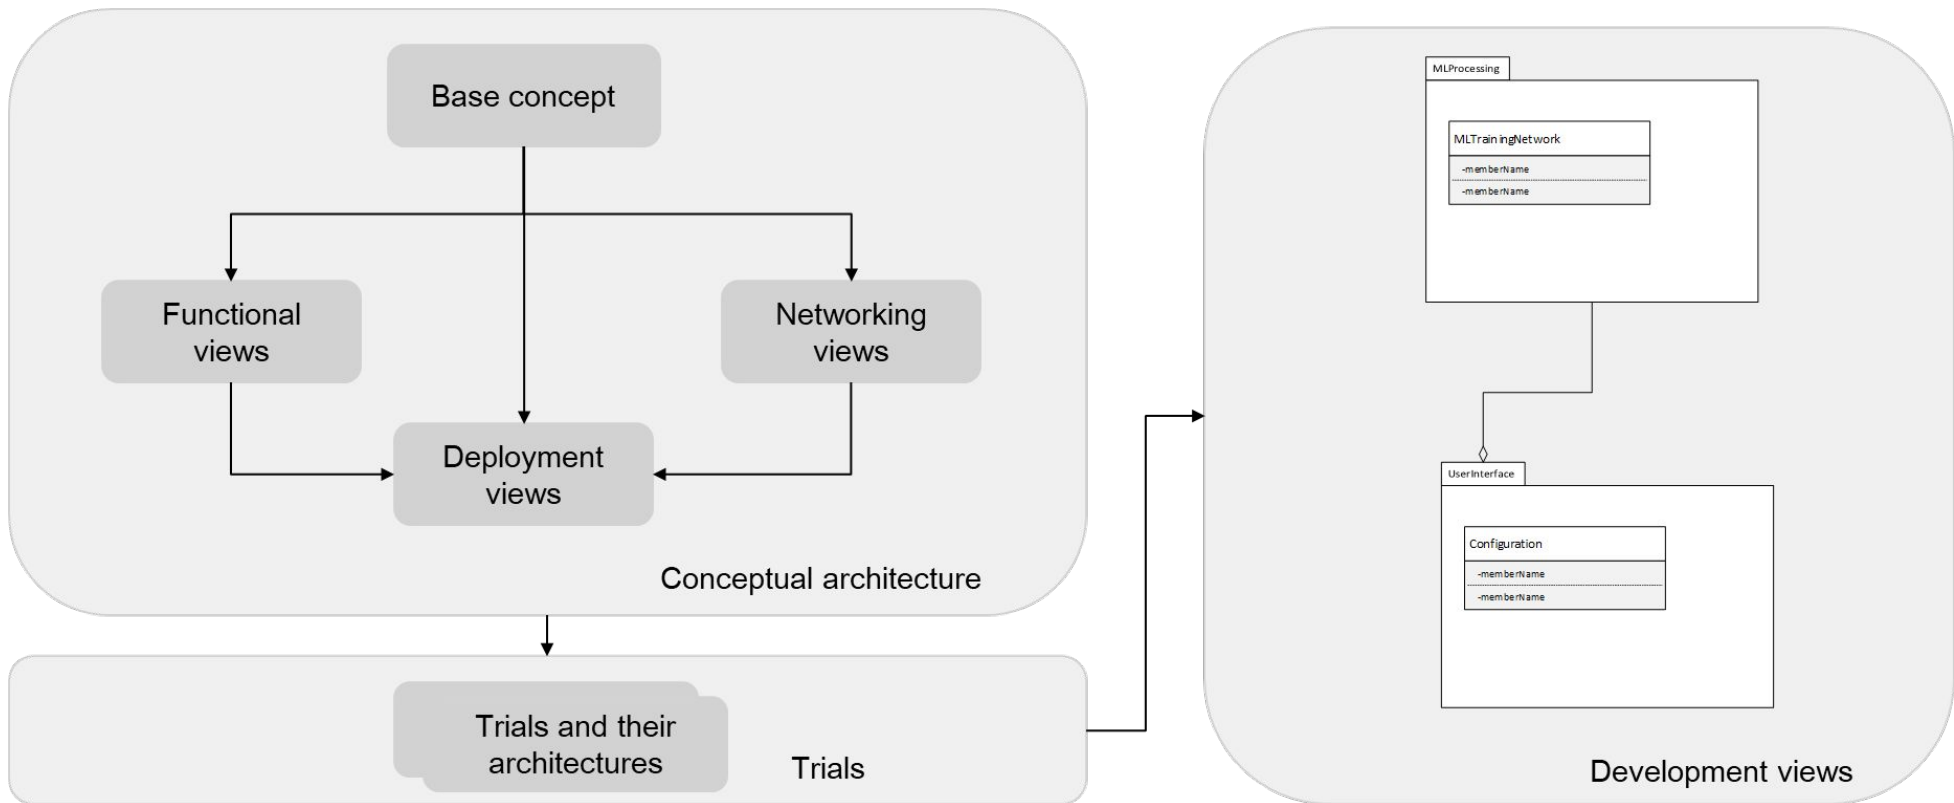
Base concept

Functional views

Networking views

Deployment views

Conceptual architecture

Trials and their architectures

Trials

MLProcessing

MLTrainingNetwork

-memberName

-memberName

UserInterface

Configuration

-memberName

-memberName

Development views